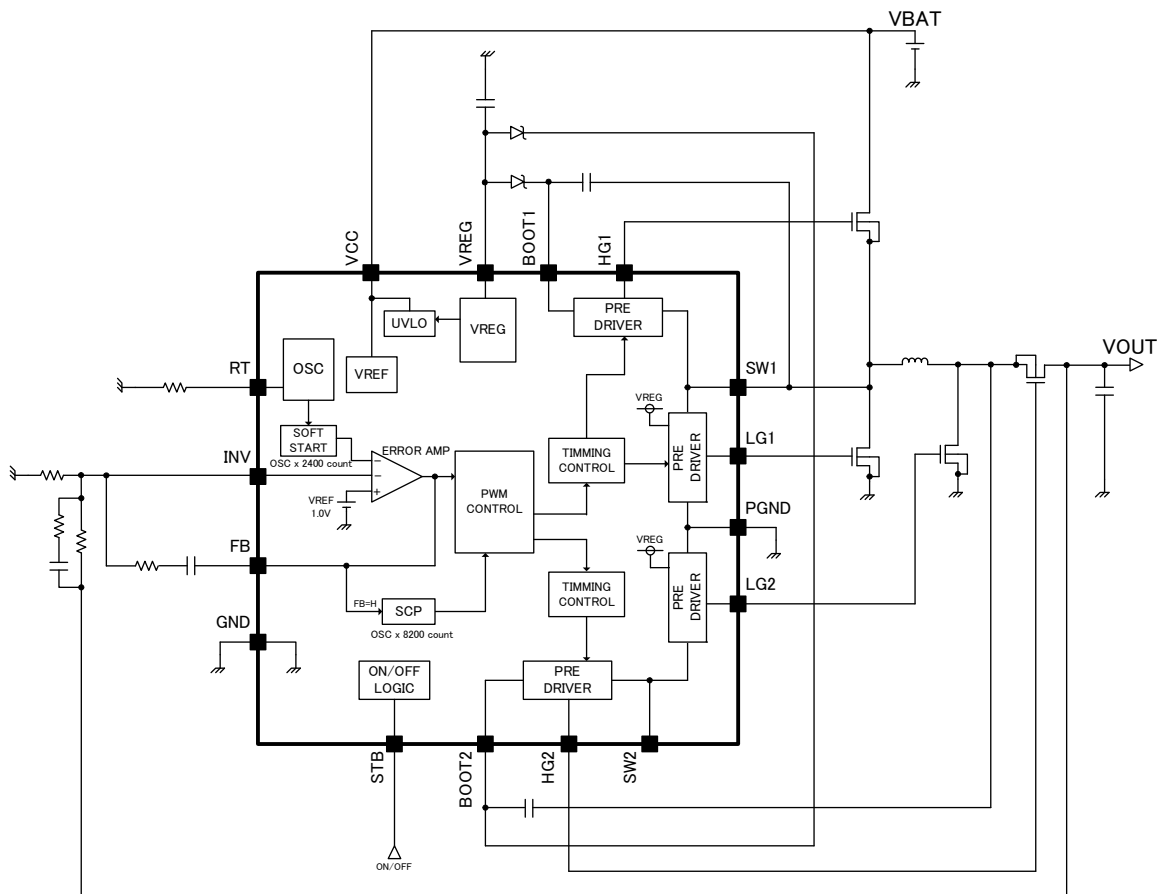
VBAT

VCC
VREG
BOOT1
HG1

UVLO
VREG
PRE DRIVER
RT
OSC
VREF
SW1
VOUT

SOFT START
OSC x 2400 count
ERROR AMP
VREG
TIMMING CONTROL
PRE DRIVER
LG1
INV
VREF 1.0V
PWM CONTROL
PGND
FB
VREG
FB=H
SCP
OSC x 8200 count
TIMMING CONTROL
PRE DRIVER
LG2
GND

ON/OFF LOGIC
PRE DRIVER
STB
BOOT2
HG2
SW2
ON/OFF